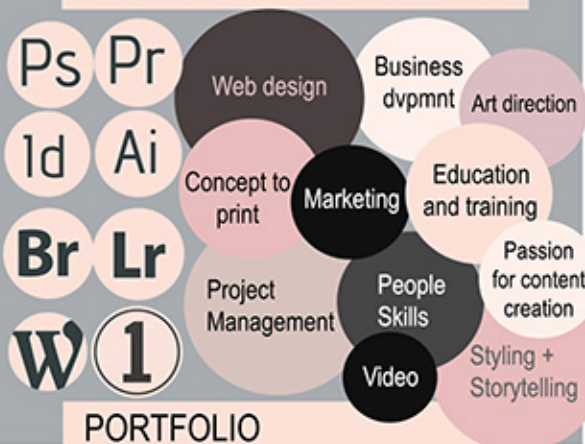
Ps Pr
Id Ai
Br Lr
W 1

Web design

Business dvpmnt

Art direction

Concept to print

Marketing

Education and training

Passion for content creation

Project Management

People Skills

Video

Styling + Storytelling

PORTFOLIO